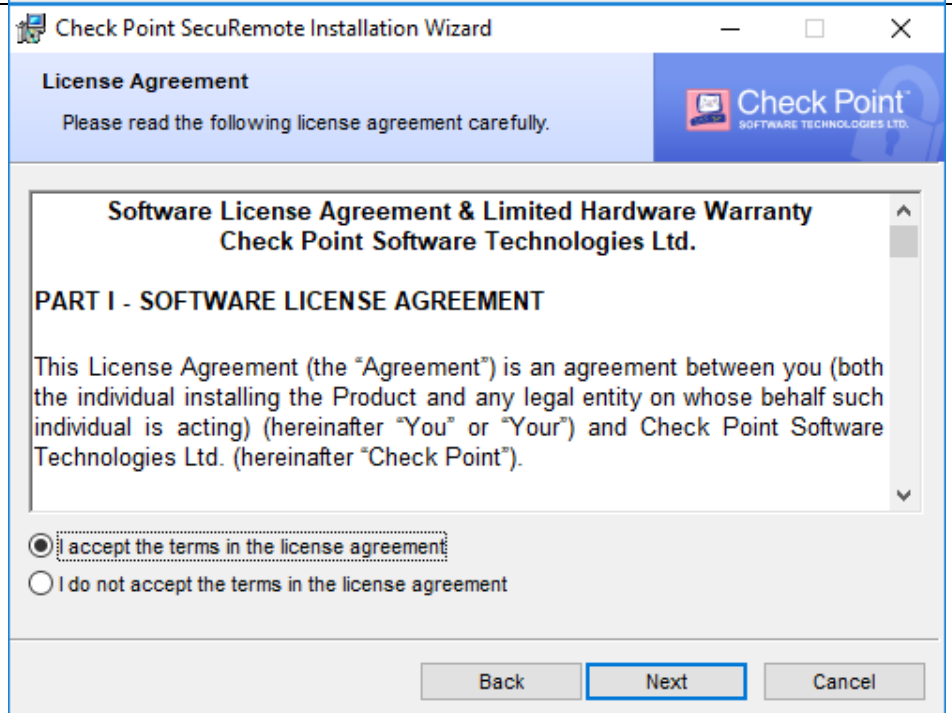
Check Point SecuRemote Installation Wizard

License Agreement

Please read the following license agreement carefully.

Check Point
SOFTWARE TECHNOLOGIES LTD.

Software License Agreement & Limited Hardware Warranty
Check Point Software Technologies Ltd.

PART I - SOFTWARE LICENSE AGREEMENT

This License Agreement (the “Agreement”) is an agreement between you (both the individual installing the Product and any legal entity on whose behalf such individual is acting) (hereinafter “You” or “Your”) and Check Point Software Technologies Ltd. (hereinafter “Check Point”).

I accept the terms in the license agreement

I do not accept the terms in the license agreement

Back

Next

Cancel